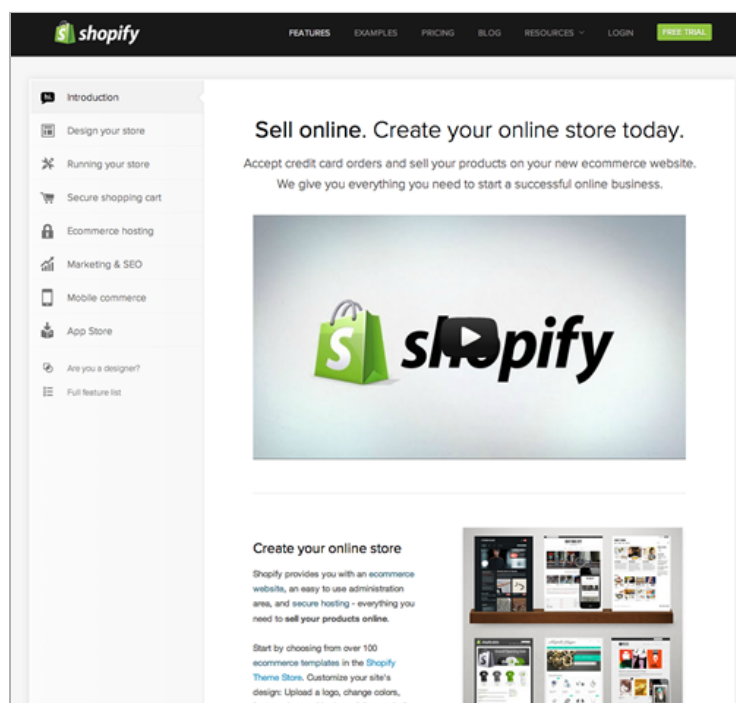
shopify

FEATURES EXAMPLES PRICING BLOG RESOURCES LOGIN FREE TRIAL

Introduction
Design your store
Running your store
Secure shopping cart
Ecommerce hosting
Marketing & SEO
Mobile commerce
App Store
Are you a designer?
Full feature list

Sell online. Create your online store today.

Accept credit card orders and sell your products on your new ecommerce website. We give you everything you need to start a successful online business.

shopify

Create your online store

Shopify provides you with an ecommerce website, an easy to use administration area, and secure hosting - everything you need to sell your products online.

Start by choosing from over 100 ecommerce templates in the Shopify Theme Store. Customize your site's design: Upload a logo, change colors, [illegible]